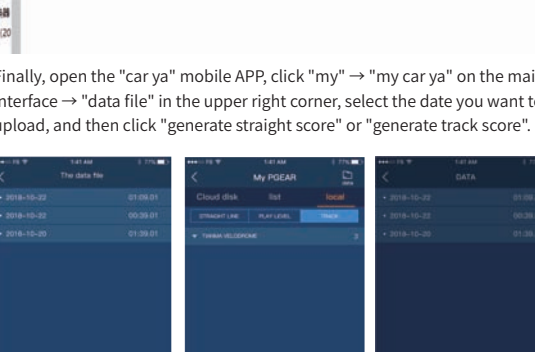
Finally, open the "car ya" mobile APP, click "my" → "my car ya" on the mai interface → "data file" in the upper right corner, select the date you want to upload, and then click "generate straight score" or "generate track score".

1:41 AM

The data file

2018-10-22 01:09.01

2018-10-22 00:39.01

2018-10-20 01:39.01

1:41 AM

My PGEAR

Cloud disk

list

local

STRAIGHT LINE

PLAY LEVEL

TRACK

TIANMA VELODROME

1:41 AM

DATA

2018-10-22

2018-10-22

2018-10-20